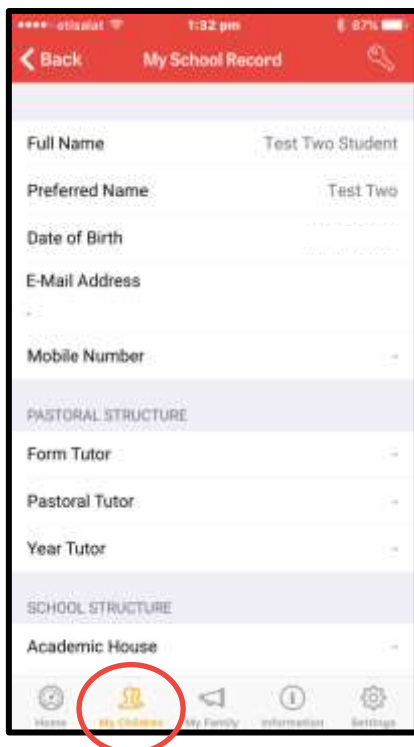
••••• etisalat 1:32 pm 87%

Back My School Record

Full Name Test Two Student

Preferred Name Test Two

Date of Birth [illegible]

E-Mail Address

-

Mobile Number -

PASTORAL STRUCTURE

Form Tutor -

Pastoral Tutor -

Year Tutor -

SCHOOL STRUCTURE

Academic House -

Home My Children My Family Information Settings